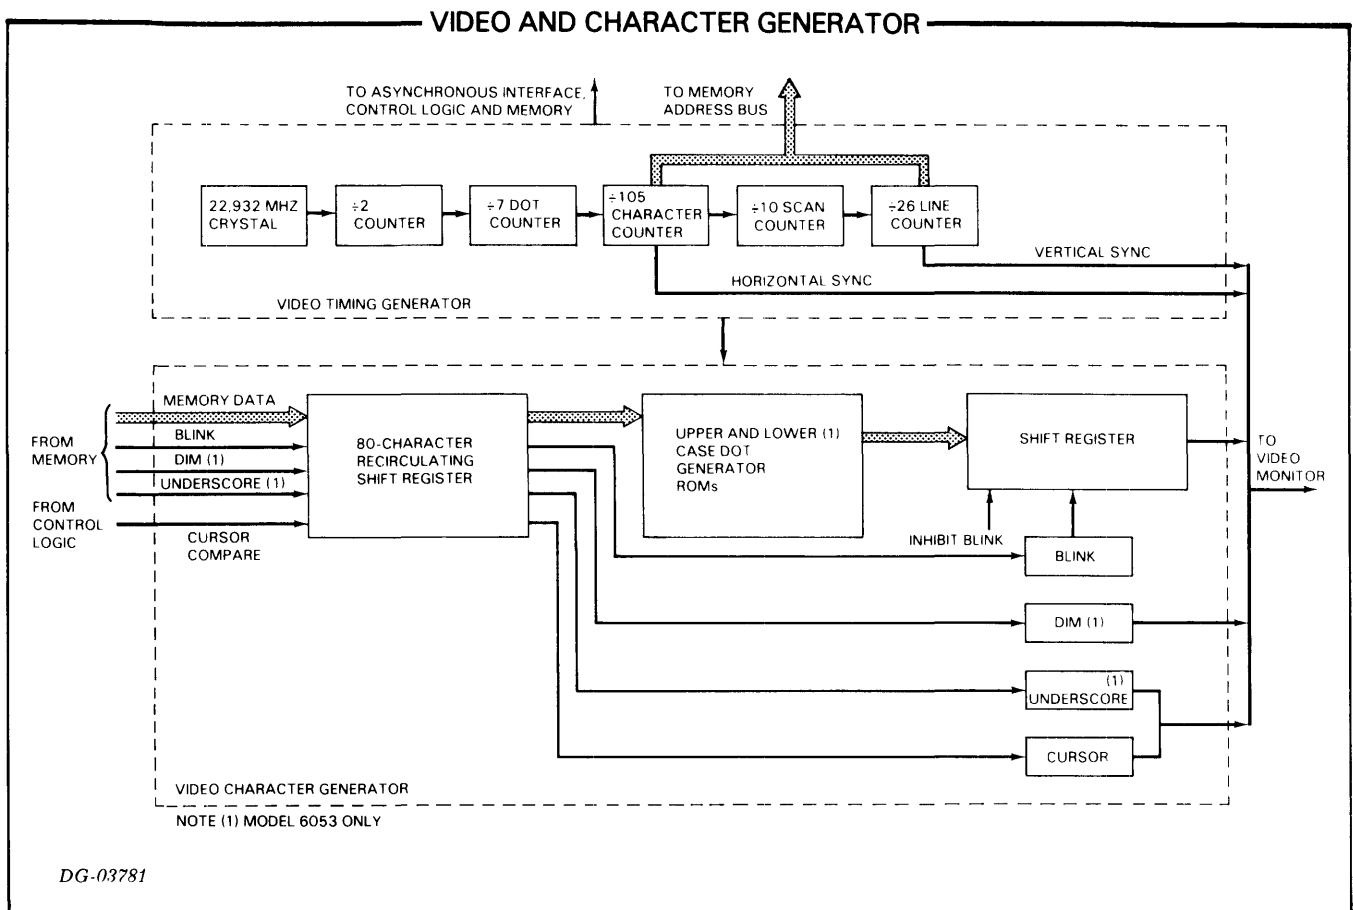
VIDEO AND CHARACTER GENERATOR

TO ASYNCHRONOUS INTERFACE, CONTROL LOGIC AND MEMORY

TO MEMORY ADDRESS BUS

22,932 MHZ CRYSTAL

$\div 2$ COUNTER

$\div 7$ DOT COUNTER

$\div 105$ CHARACTER COUNTER

$\div 10$ SCAN COUNTER

$\div 26$ LINE COUNTER

VERTICAL SYNC

HORIZONTAL SYNC

VIDEO TIMING GENERATOR

FROM MEMORY

MEMORY DATA

BLINK

DIM (1)

UNDERSCORE (1)

FROM CONTROL LOGIC

CURSOR COMPARE

80-CHARACTER RECIRCULATING SHIFT REGISTER

UPPER AND LOWER (1) CASE DOT GENERATOR ROMs

SHIFT REGISTER

TO VIDEO MONITOR

INHIBIT BLINK

BLINK

DIM (1)

(1) UNDERSCORE

CURSOR

VIDEO CHARACTER GENERATOR

NOTE (1) MODEL 6053 ONLY

DG-03781